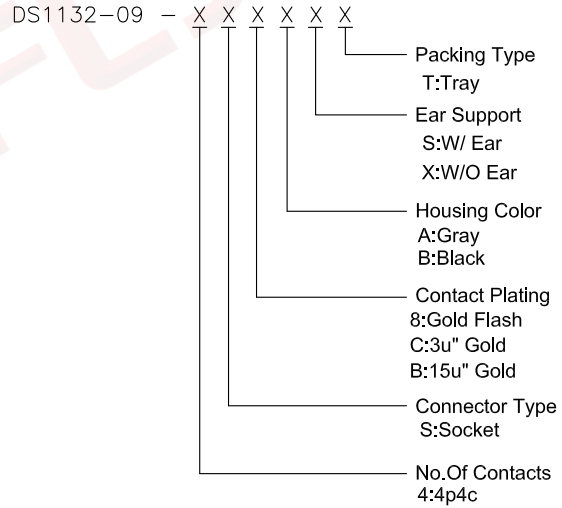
DS1132-09 - X X X X X X

Packing Type
T:Tray

Ear Support
S:W/ Ear
X:W/O Ear

Housing Color
A:Gray
B:Black

Contact Plating
8:Gold Flash
C:3u" Gold
B:15u" Gold

Connector Type
S:Socket

No.Of Contacts
4:4p4c